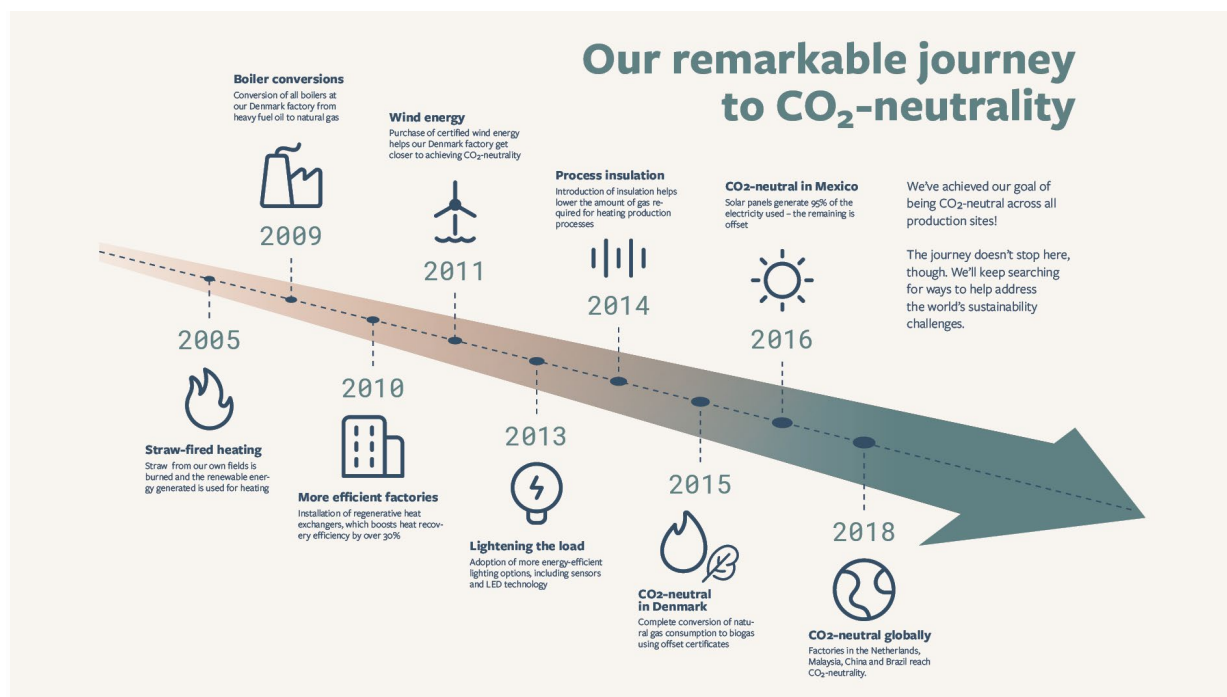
Our remarkable journey to $CO_2$-neutrality

Boiler conversions
Conversion of all boilers at our Denmark factory from heavy fuel oil to natural gas

2009

Wind energy
Purchase of certified wind energy helps our Denmark factory get closer to achieving $CO_2$-neutrality

2011

Process insulation
Introduction of insulation helps lower the amount of gas required for heating production processes

2014

$CO_2$-neutral in Mexico
Solar panels generate 95% of the electricity used – the remaining is offset

2016

We've achieved our goal of being $CO_2$-neutral across all production sites!

The journey doesn't stop here, though. We'll keep searching for ways to help address the world's sustainability challenges.

2005

Straw-fired heating
Straw from our own fields is burned and the renewable energy generated is used for heating

2010

More efficient factories
Installation of regenerative heat exchangers, which boosts heat recovery efficiency by over 30%

2013

Lightening the load
Adoption of more energy-efficient lighting options, including sensors and LED technology

2015

$CO_2$-neutral in Denmark
Complete conversion of natural gas consumption to biogas using offset certificates

2018

$CO_2$-neutral globally
Factories in the Netherlands, Malaysia, China and Brazil reach $CO_2$-neutrality.